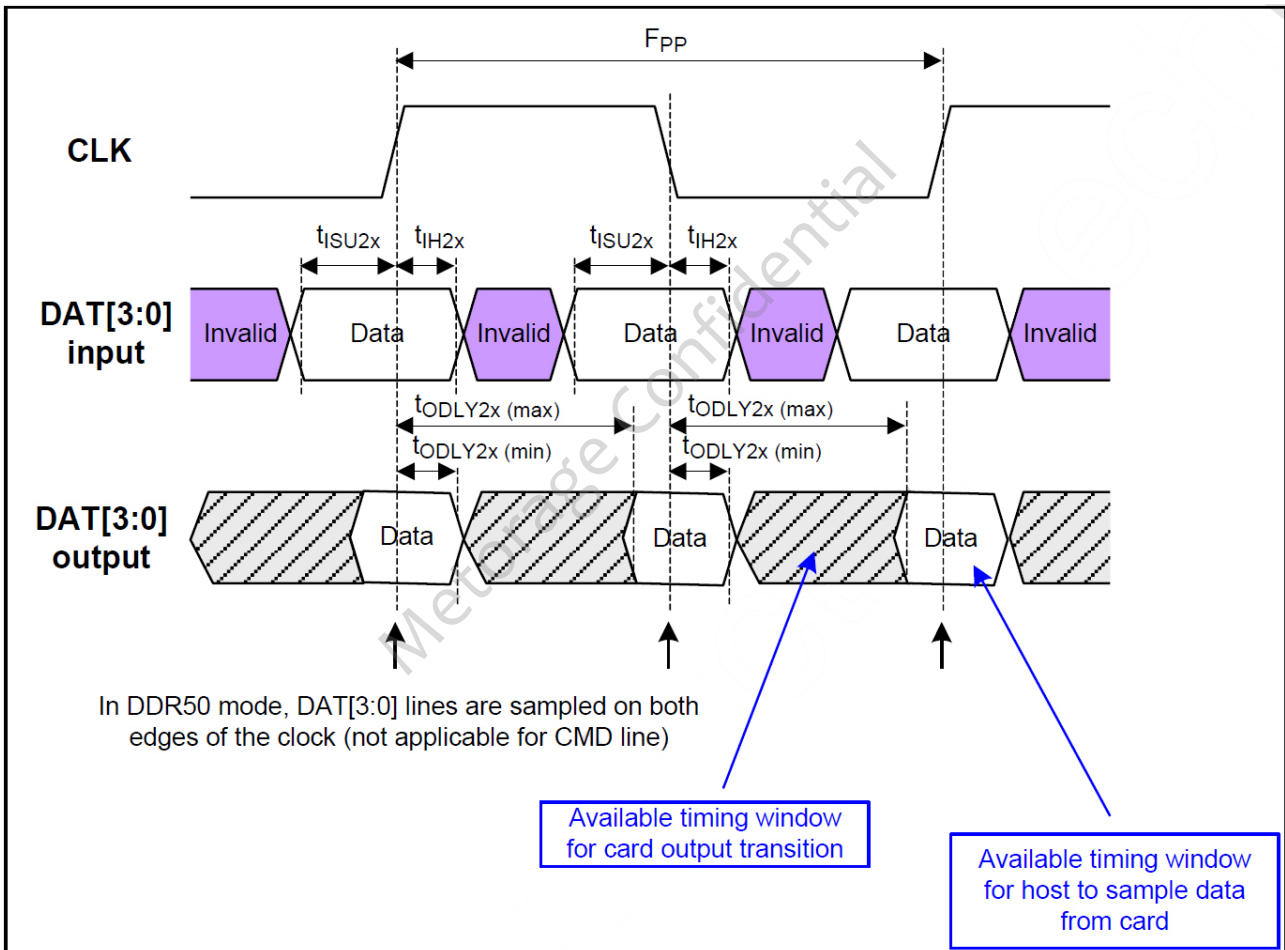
$F_{PP}$

CLK

$t_{ISU2x}$ $t_{IH2x}$ $t_{ISU2x}$ $t_{IH2x}$

DAT[3:0] input

Invalid Data Invalid Data Invalid Data Invalid

$t_{ODLY2x\ (max)}$ $t_{ODLY2x\ (max)}$

$t_{ODLY2x\ (min)}$ $t_{ODLY2x\ (min)}$

DAT[3:0] output

Data Data Data

Meterage Confidential

In DDR50 mode, DAT[3:0] lines are sampled on both edges of the clock (not applicable for CMD line)

Available timing window for card output transition

Available timing window for host to sample data from card